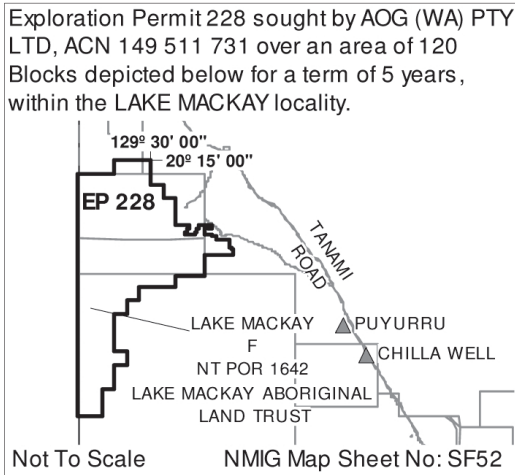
Exploration Permit 228 sought by AOG (WA) PTY LTD, ACN 149 511 731 over an area of 120 Blocks depicted below for a term of 5 years, within the LAKE MACKAY locality.

129º 30' 00"
20º 15' 00"
EP 228
TANAMI
ROAD
LAKE MACKAY
F
NT POR 1642
PUYURRU
CHILLA WELL
LAKE MACKAY ABORIGINAL LAND TRUST

Not To Scale
NMIG Map Sheet No: SF52